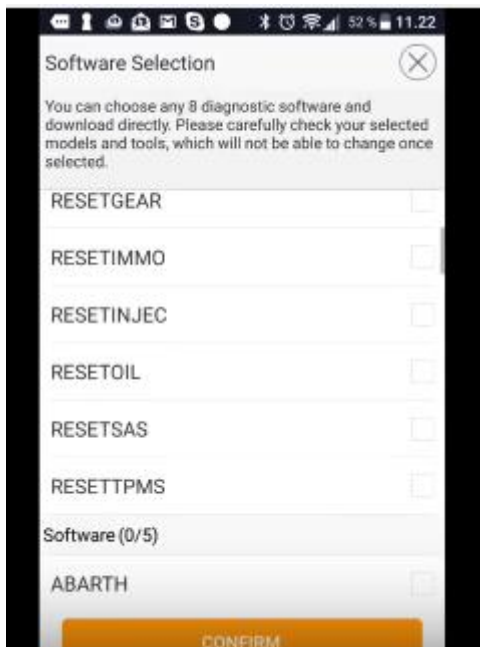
52% 11.22

Software Selection

You can choose any 8 diagnostic software and download directly. Please carefully check your selected models and tools, which will not be able to change once selected.

RESETGEAR

RESETIMMO

RESETINJEC

RESETOIL

RESETSAS

RESETTPMS

Software (0/5)

ABARTH

CONFIRM